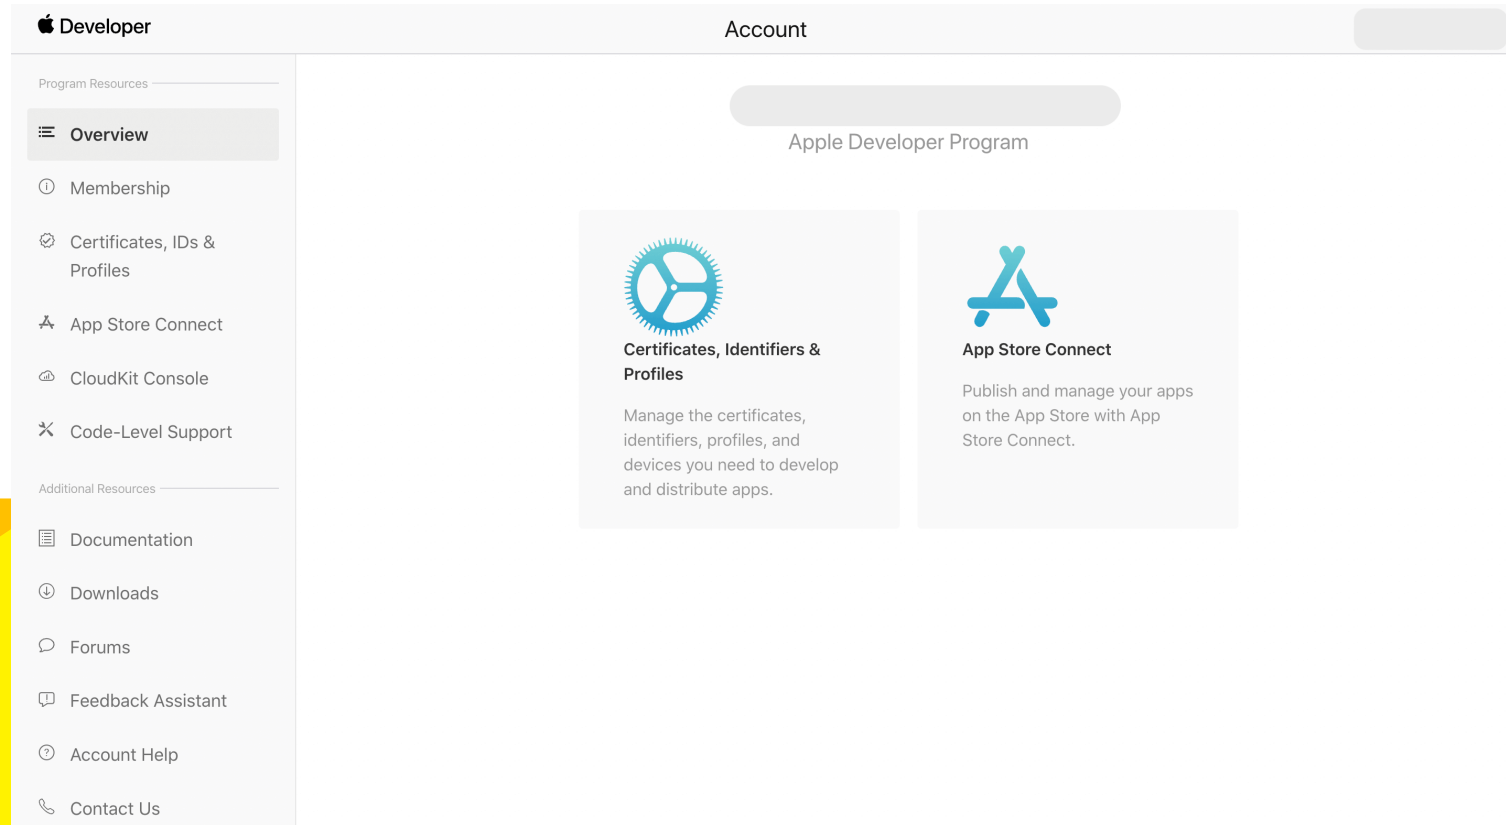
Developer

Account

Program Resources

Overview

Membership

Certificates, IDs & Profiles

App Store Connect

CloudKit Console

Code-Level Support

Additional Resources

Documentation

Downloads

Forums

Feedback Assistant

Account Help

Contact Us

Apple Developer Program

Certificates, Identifiers & Profiles

Manage the certificates, identifiers, profiles, and devices you need to develop and distribute apps.

App Store Connect

Publish and manage your apps on the App Store with App Store Connect.